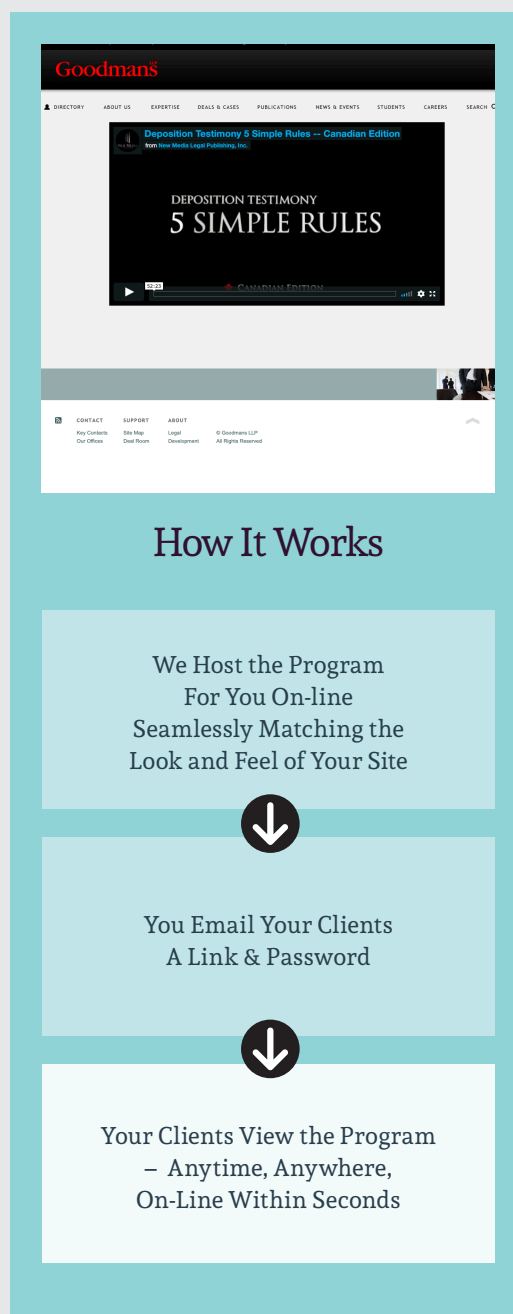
Goodmans LLP

DIRECTORY ABOUT US EXPERTISE DEALS & CASES PUBLICATIONS NEWS & EVENTS STUDENTS CAREERS SEARCH

Deposition Testimony 5 Simple Rules -- Canadian Edition
from New Media Legal Publishing, Inc.

DEPOSITION TESTIMONY
5 SIMPLE RULES
CANADIAN EDITION

52:23

CONTACT
Key Contacts
Our Offices

SUPPORT
Site Map
Deal Room

ABOUT
Legal
Development

© Goodmans LLP
All Rights Reserved

How It Works

We Host the Program
For You On-line
Seamlessly Matching the
Look and Feel of Your Site

You Email Your Clients
A Link & Password

Your Clients View the Program
– Anytime, Anywhere,
On-Line Within Seconds